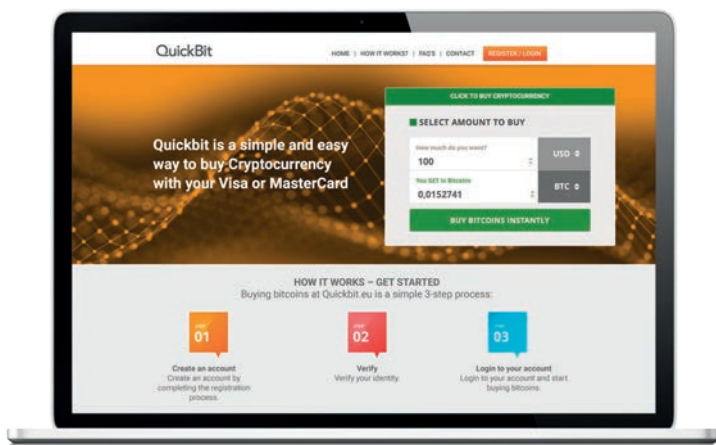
QuickBit

HOME | HOW IT WORKS? | FAQ'S | CONTACT | REGISTER / LOGIN

CLICK TO BUY CRYPTOCURRENCY

SELECT AMOUNT TO BUY

How much do you want?
100
USD

You GET in Bitcoins
0,0152741
BTC

BUY BITCOINS INSTANTLY

Quickbit is a simple and easy way to buy Cryptocurrency with your Visa or MasterCard

HOW IT WORKS – GET STARTED
Buying bitcoins at Quickbit.eu is a simple 3-step process:

STEP 01
Create an account
Create an account by completing the registration process.

STEP 02
Verify
Verify your identity.

STEP 03
Login to your account
Login to your account and start buying bitcoins.